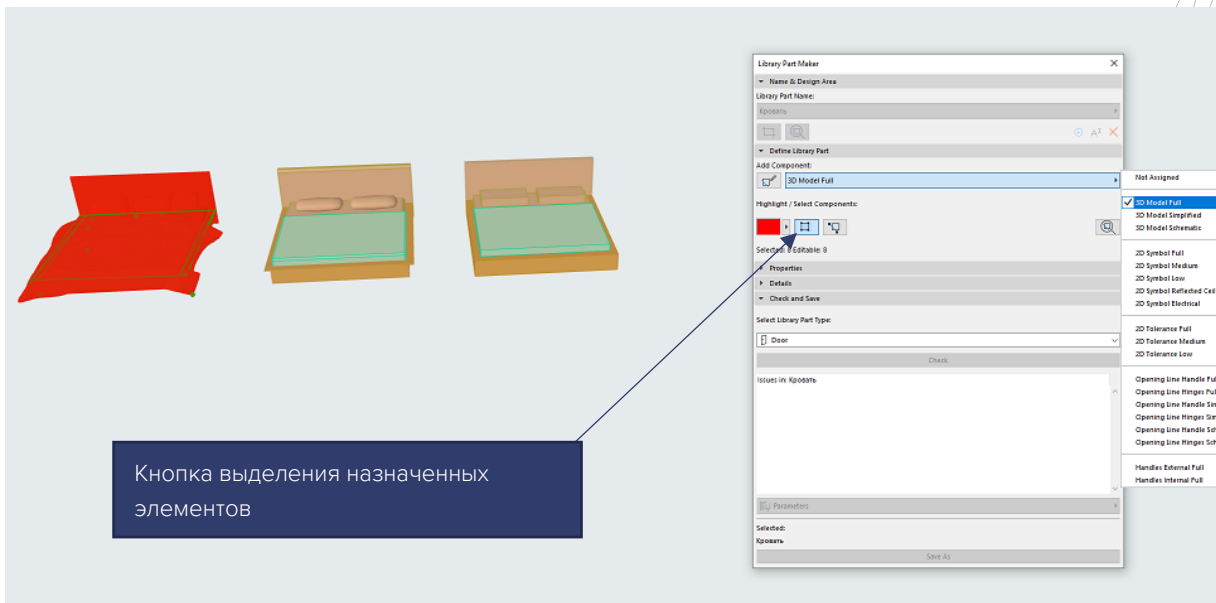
Library Part Maker

Name & Design Area

Library Part Name:

Кровать

Define Library Part

Add Component:

3D Model Full

Highlight / Select Components:

Selected: 8 Editable: 8

Properties

Details

Check and Save

Select Library Part Type:

Door

Check

Issues in: Кровать

Parameters

Selected:

Кровать

Save As

Not Assigned

3D Model Full
3D Model Simplified
3D Model Schematic

2D Symbol Full
2D Symbol Medium
2D Symbol Low
2D Symbol Reflected Ceil
2D Symbol Electrical

2D Tolerance Full
2D Tolerance Medium
2D Tolerance Low

Opening Line Handle Full
Opening Line Hinges Full
Opening Line Handle Sim
Opening Line Hinges Sim
Opening Line Handle Sch
Opening Line Hinges Sch

Handles External Full
Handles Internal Full

Кнопка выделения назначенных элементов